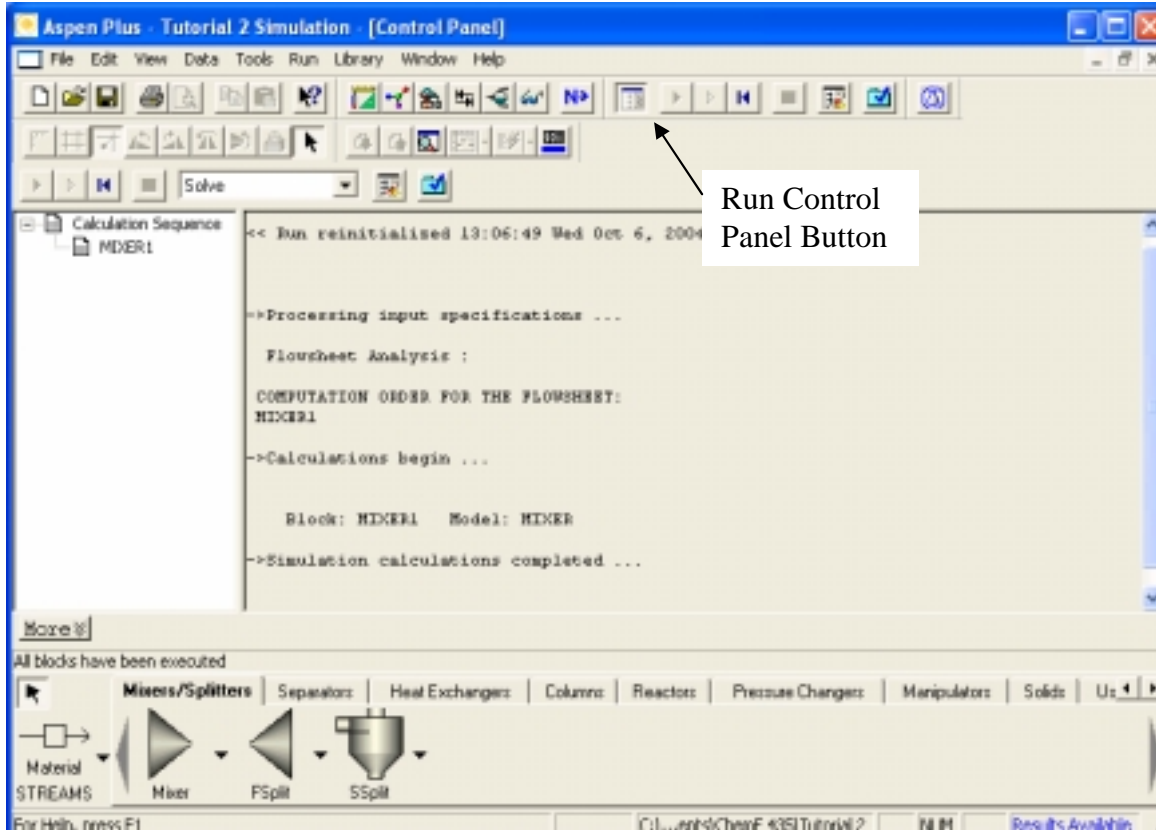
Aspen Plus - Tutorial 2 Simulation - [Control Panel]

File Edit View Data Tools Run Library Window Help

Solve

Run Control Panel Button

Calculation Sequence
MIXER1

<< Run reinitialised 13:06:49 Wed Oct 6, 2004

->Processing input specifications ...

Flowsheet Analysis :

COMPUTATION ORDER FOR THE FLOWSHEET:
MIXER1

->Calculations begin ...

Block: MIXER1 Model: MIXER

->Simulation calculations completed ...

More

All blocks have been executed

Mixers/Splitters | Separators | Heat Exchangers | Columns | Reactors | Pressure Changers | Manipulators | Solids | Us

Material STREAMS

Mixer

FSplit

SSplit

For Help, press F1

C:\...ents\ChemE 435\Tutorial 2

NUM

Results Available